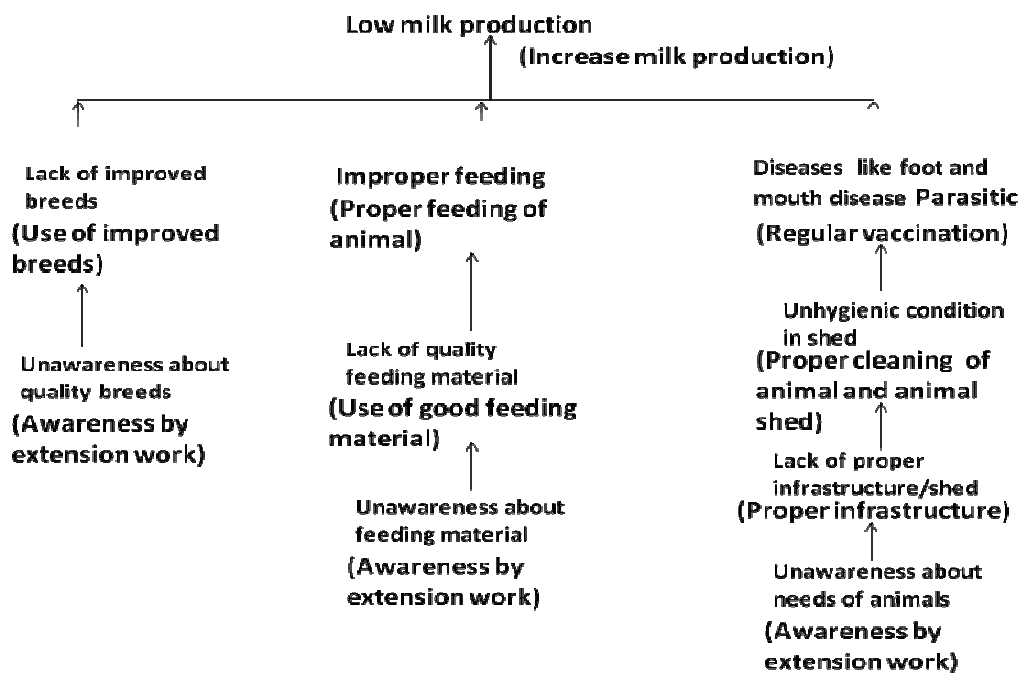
Low milk production
(Increase milk production)

Lack of improved breeds
(Use of improved breeds)

Unawareness about quality breeds
(Awareness by extension work)

Improper feeding
(Proper feeding of animal)

Lack of quality feeding material
(Use of good feeding material)

Unawareness about feeding material
(Awareness by extension work)

Diseases like foot and mouth disease Parasitic
(Regular vaccination)

Unhygienic condition in shed
(Proper cleaning of animal and animal shed)

Lack of proper infrastructure/shed
(Proper infrastructure)

Unawareness about needs of animals
(Awareness by extension work)